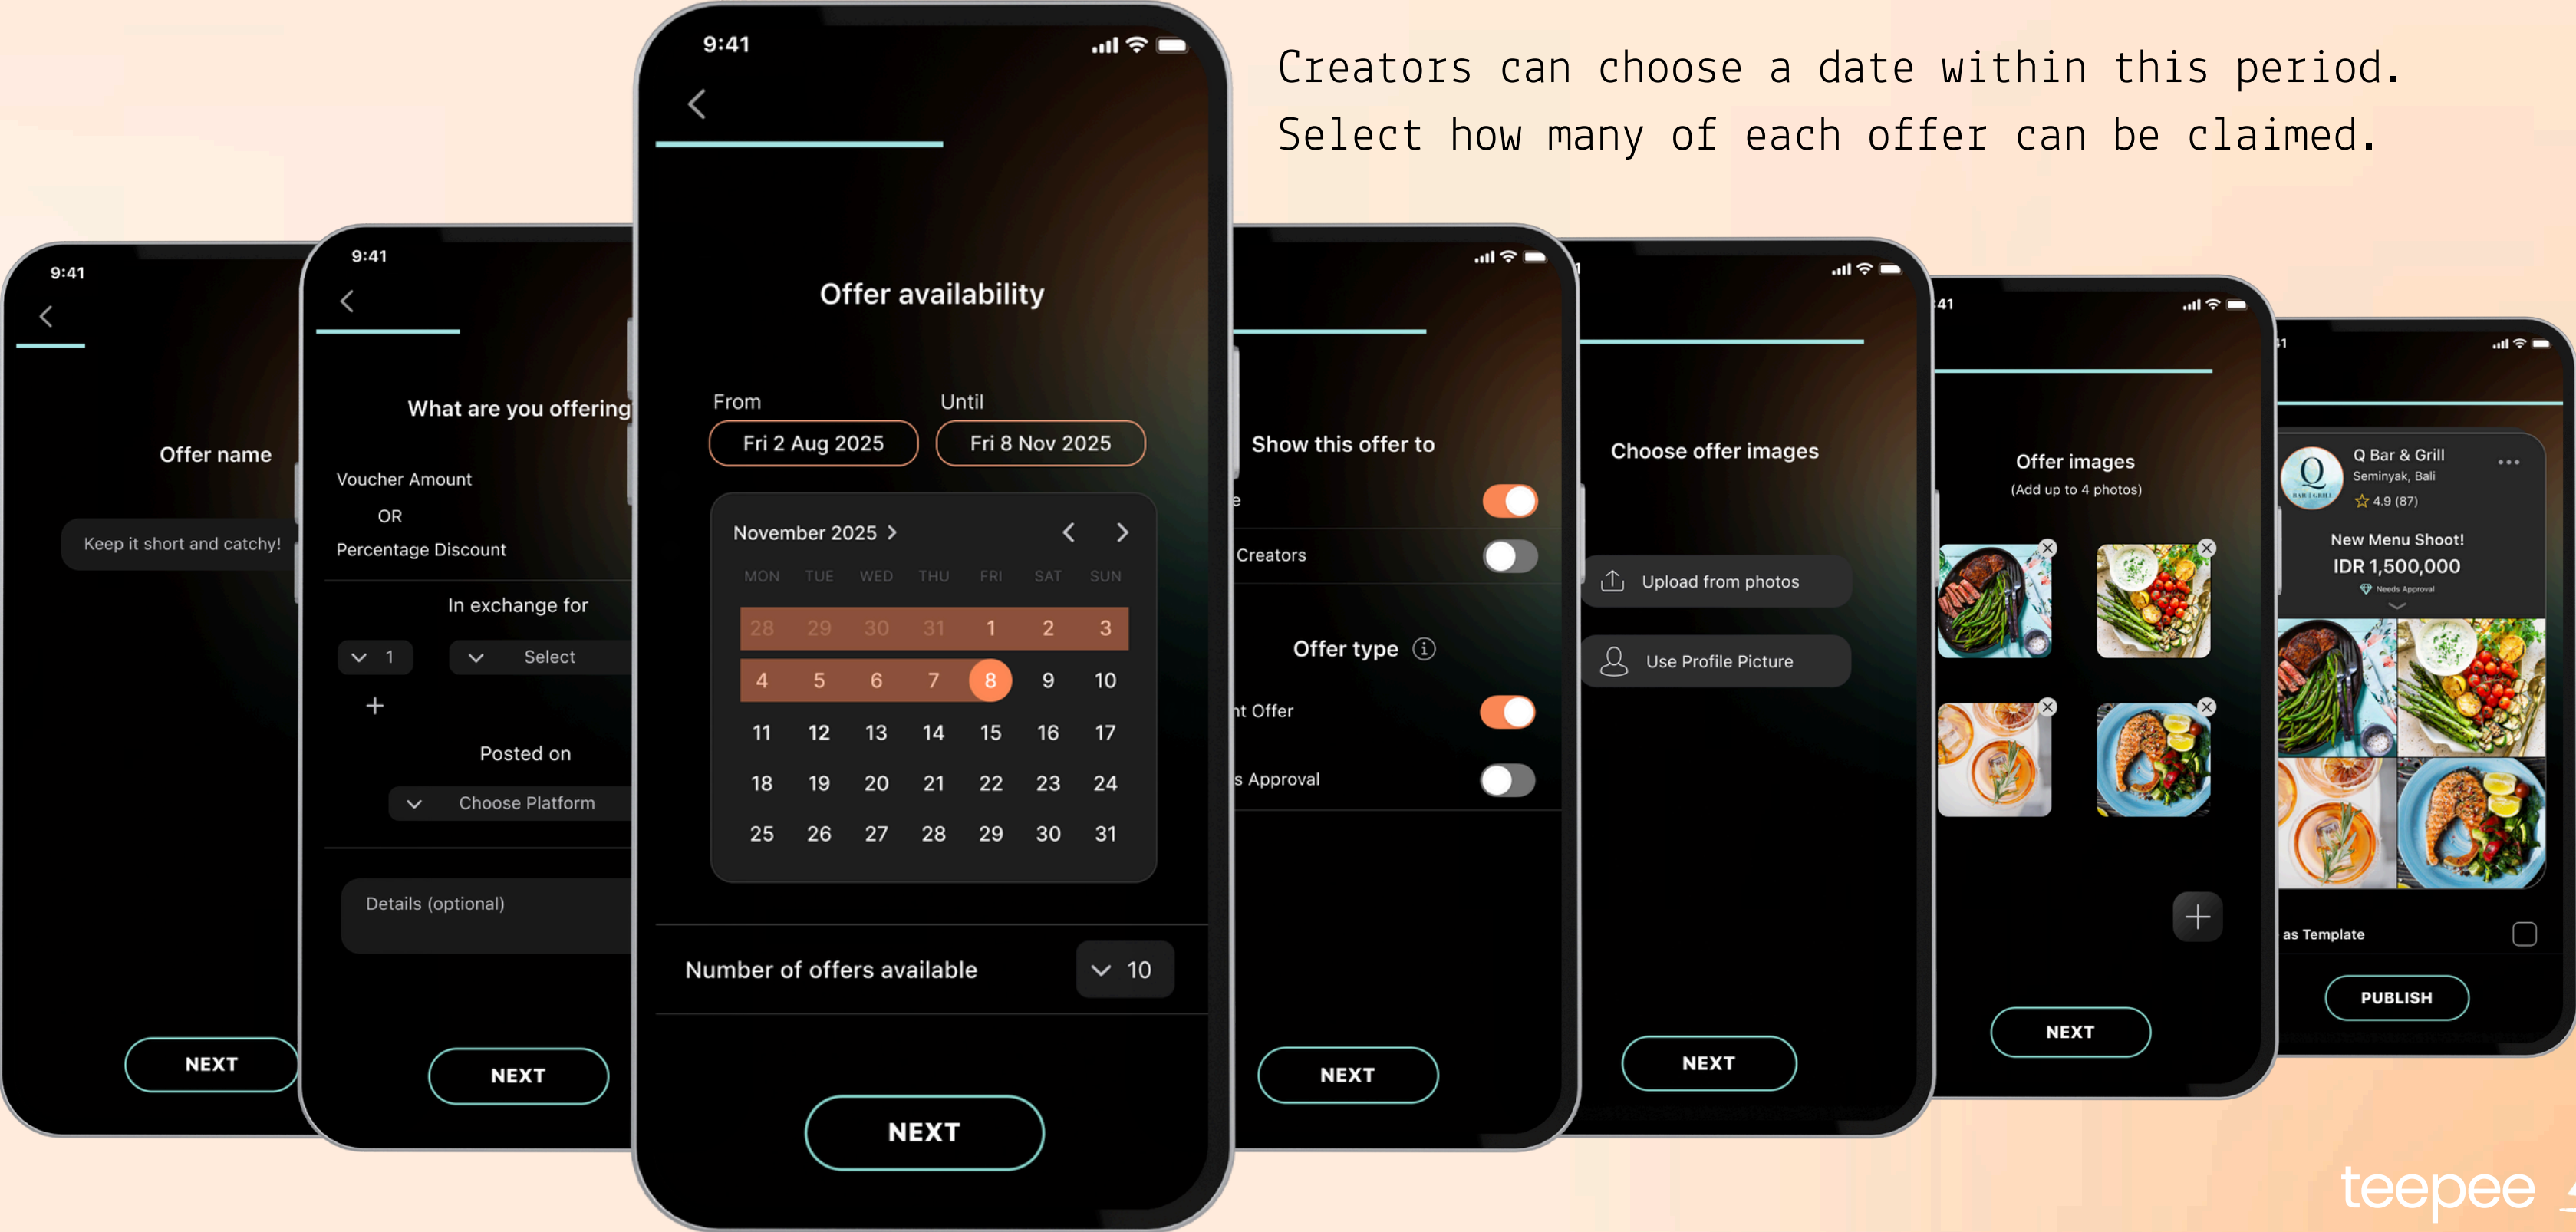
Creators can choose a date within this period.
Select how many of each offer can be claimed.

9:41

Offer name

Keep it short and catchy!

NEXT

9:41

What are you offering

Voucher Amount

OR

Percentage Discount

In exchange for

1

Select

+

Posted on

Choose Platform

Details (optional)

NEXT

9:41

Offer availability

From

Fri 2 Aug 2025

Until

Fri 8 Nov 2025

November 2025 >

| MON | TUE | WED | THU | FRI | SAT | SUN |
|---|---|---|---|---|---|---|
| 28 | 29 | 30 | 31 | 1 | 2 | 3 |
| 4 | 5 | 6 | 7 | 8 | 9 | 10 |
| 11 | 12 | 13 | 14 | 15 | 16 | 17 |
| 18 | 19 | 20 | 21 | 22 | 23 | 24 |
| 25 | 26 | 27 | 28 | 29 | 30 | 31 |

Number of offers available

10

NEXT

Show this offer to

e

Creators

Offer type

nt Offer

s Approval

NEXT

Choose offer images

Upload from photos

Use Profile Picture

NEXT

41

Offer images

(Add up to 4 photos)

+

NEXT

1

Q Bar & Grill

Seminyak, Bali

4.9 (87)

New Menu Shoot!

IDR 1,500,000

Needs Approval

as Template

PUBLISH

teepee